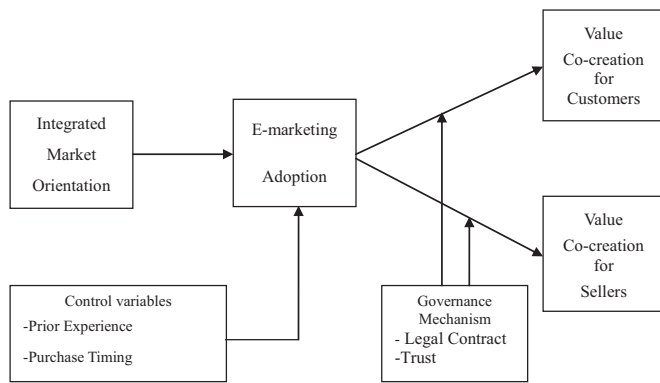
Integrated Market Orientation

E-marketing Adoption

Value Co-creation for Customers

Value Co-creation for Sellers

Control variables
-Prior Experience
-Purchase Timing

Governance Mechanism
- Legal Contract
-Trust